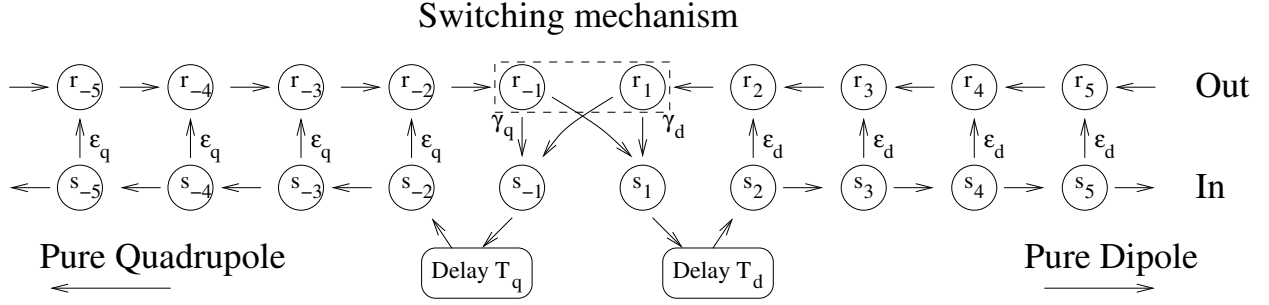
Switching mechanism

$r_{-5}$ $r_{-4}$ $r_{-3}$ $r_{-2}$ $r_{-1}$ $r_1$ $r_2$ $r_3$ $r_4$ $r_5$ Out

$\varepsilon_q$ $\varepsilon_q$ $\varepsilon_q$ $\varepsilon_q$ $\gamma_q$ $\gamma_d$ $\varepsilon_d$ $\varepsilon_d$ $\varepsilon_d$ $\varepsilon_d$

$s_{-5}$ $s_{-4}$ $s_{-3}$ $s_{-2}$ $s_{-1}$ $s_1$ $s_2$ $s_3$ $s_4$ $s_5$ In

Pure Quadrupole

Delay $T_q$

Delay $T_d$

Pure Dipole